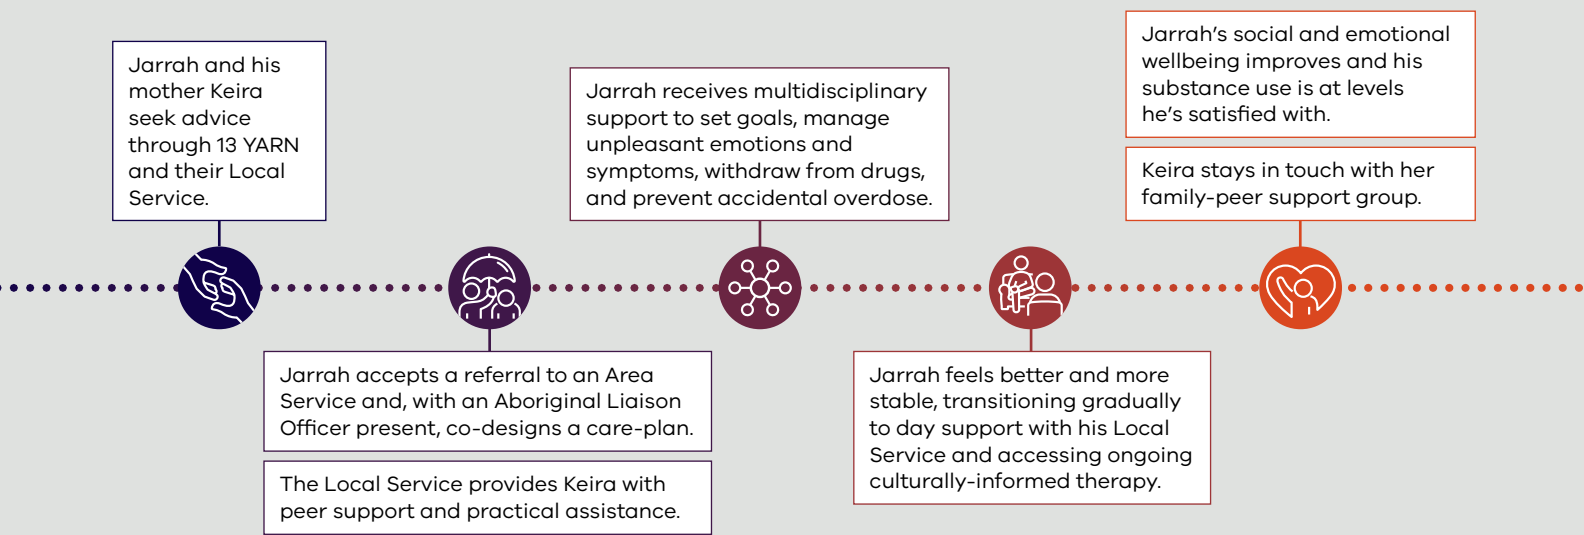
Jarrah and his mother Keira seek advice through 13 YARN and their Local Service.

Jarrah accepts a referral to an Area Service and, with an Aboriginal Liaison Officer present, co-designs a care-plan.

The Local Service provides Keira with peer support and practical assistance.

Jarrah receives multidisciplinary support to set goals, manage unpleasant emotions and symptoms, withdraw from drugs, and prevent accidental overdose.

Jarrah feels better and more stable, transitioning gradually to day support with his Local Service and accessing ongoing culturally-informed therapy.

Jarrah's social and emotional wellbeing improves and his substance use is at levels he's satisfied with.

Keira stays in touch with her family-peer support group.